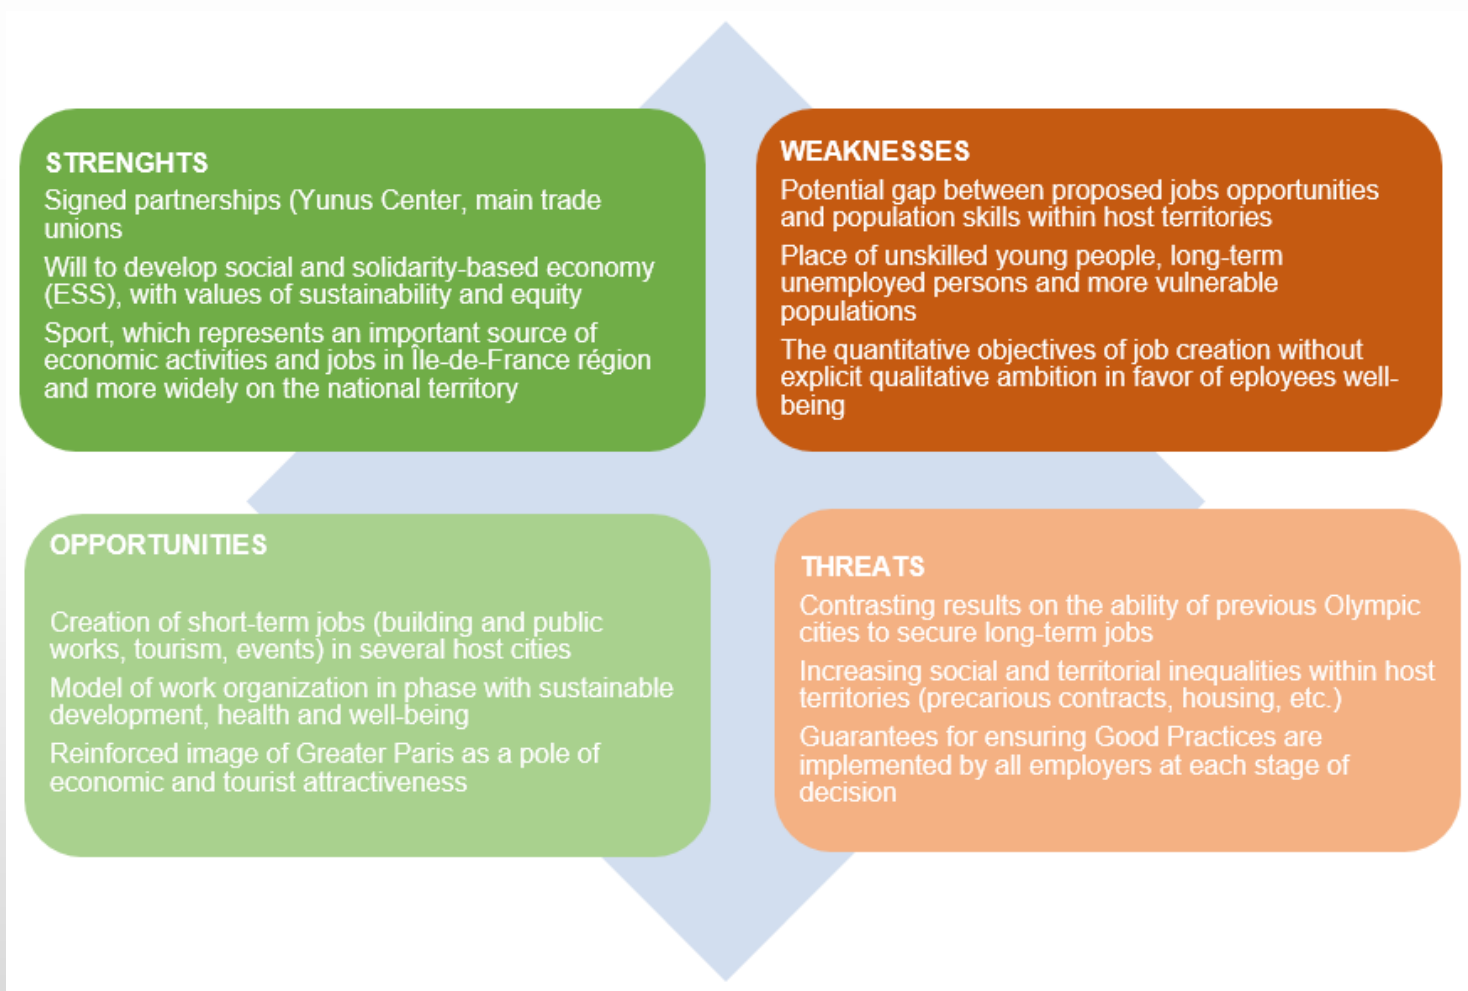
STRENGHTS

Signed partnerships (Yunus Center, main trade unions

Will to develop social and solidarity-based economy (ESS), with values of sustainability and equity

Sport, which represents an important source of economic activities and jobs in Île-de-France région and more widely on the national territory

WEAKNESSES

Potential gap between proposed jobs opportunities and population skills within host territories

Place of unskilled young people, long-term unemployed persons and more vulnerable populations

The quantitative objectives of job creation without explicit qualitative ambition in favor of eployees well-being

OPPORTUNITIES

Creation of short-term jobs (building and public works, tourism, events) in several host cities

Model of work organization in phase with sustainable development, health and well-being

Reinforced image of Greater Paris as a pole of economic and tourist attractiveness

THREATS

Contrasting results on the ability of previous Olympic cities to secure long-term jobs

Increasing social and territorial inequalities within host territories (precarious contracts, housing, etc.)

Guarantees for ensuring Good Practices are implemented by all employers at each stage of decision